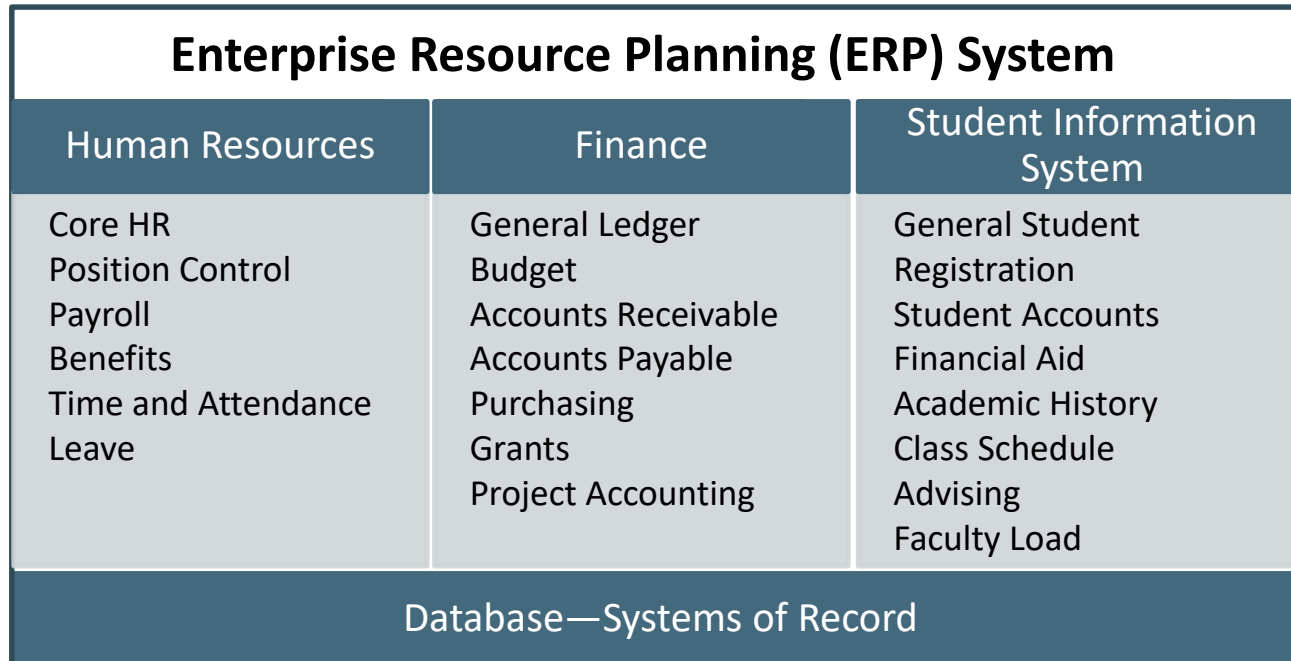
Enterprise Resource Planning (ERP) System

| Human Resources | Finance | Student Information System |
|---|---|---|
| Core HR<br>Position Control<br>Payroll<br>Benefits<br>Time and Attendance<br>Leave | General Ledger<br>Budget<br>Accounts Receivable<br>Accounts Payable<br>Purchasing<br>Grants<br>Project Accounting | General Student<br>Registration<br>Student Accounts<br>Financial Aid<br>Academic History<br>Class Schedule<br>Advising<br>Faculty Load |

Database—Systems of Record